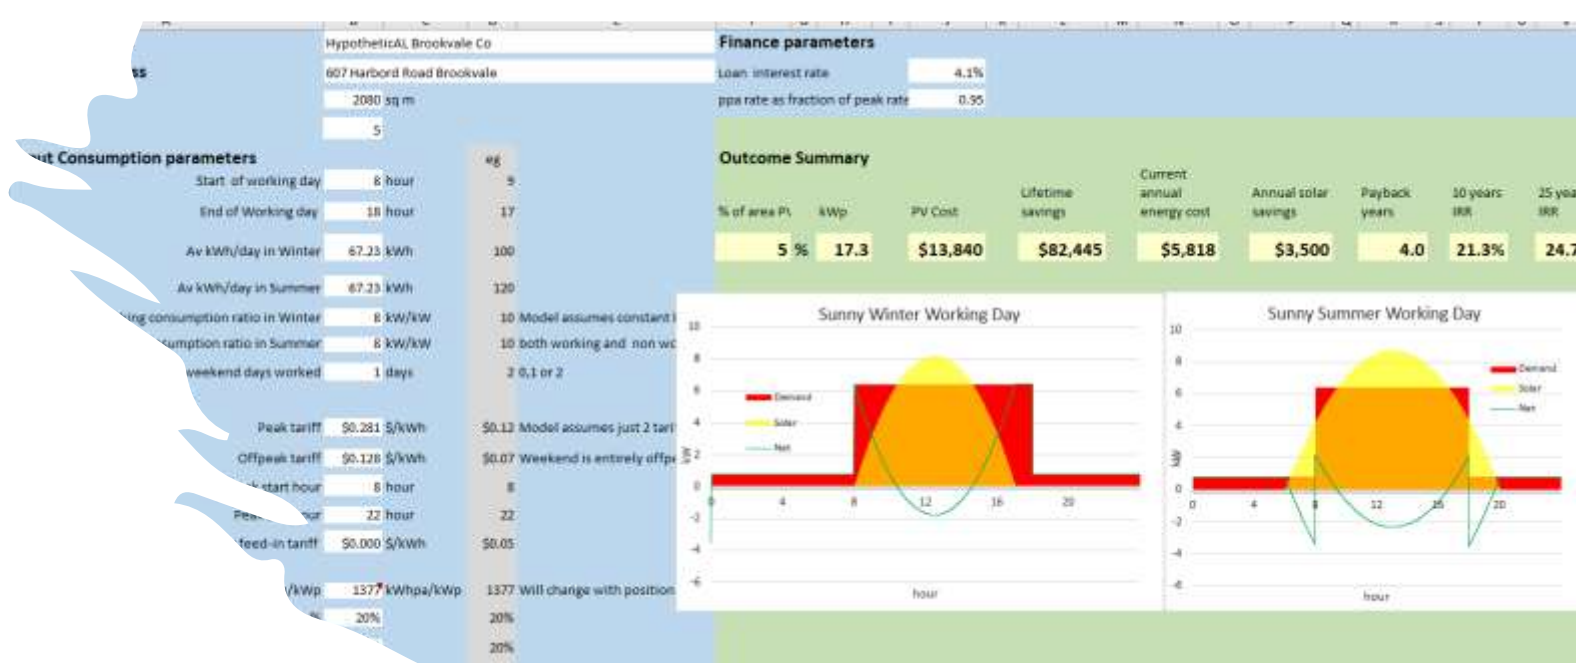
HypotheticAL Brookvale Co
ss
607 Harbord Road Brookvale
2080 sq m
5

ut Consumption parameters

| | | | eg | |
|---|---|---|---|---|
| Start of working day | 8 | hour | 9 | |
| End of Working day | 18 | hour | 17 | |
| Av kWh/day in Winter | 67.23 | kWh | 100 | |
| Av kWh/day in Summer | 67.23 | kWh | 120 | |
| ing consumption ratio in Winter | 8 | kW/kW | 10 | Model assumes constant l |
| sumption ratio in Summer | 8 | kW/kW | 10 | both working and non wo |
| weekend days worked | 1 | days | 2 | 0,1 or 2 |
| Peak tariff | $0.281 | $/kWh | $0.12 | Model assumes just 2 tari |
| Offpeak tariff | $0.128 | $/kWh | $0.07 | Weekend is entirely offp |
| start hour | 8 | hour | 8 | |
| Pea | 22 | hour | 22 | |
| feed-in tariff | $0.000 | $/kWh | $0.05 | |
| /kWp | 1377 | kWhpa/kWp | 1377 | Will change with position |
| | 20% | | 20% | |
| | | | 20% | |

Finance parameters
Loan interest rate 4.1%
ppa rate as fraction of peak rate 0.95

Outcome Summary

| % of area PV | kWp | PV Cost | Lifetime savings | Current annual energy cost | Annual solar savings | Payback years | 10 years IRR | 25 yea IRR |
|---|---|---|---|---|---|---|---|---|
| 5 % | 17.3 | $13,840 | $82,445 | $5,818 | $3,500 | 4.0 | 21.3% | 24.7 |

Sunny Winter Working Day
10 8 6 4 2 0 -2 -4 -6
kW
0 4 8 12 16 20
hour
Demand
Solar
Net

Sunny Summer Working Day
10 8 6 4 2 0 -2 -4 -6
kW
0 4 8 12 16 20
hour
Demand
Solar
Net